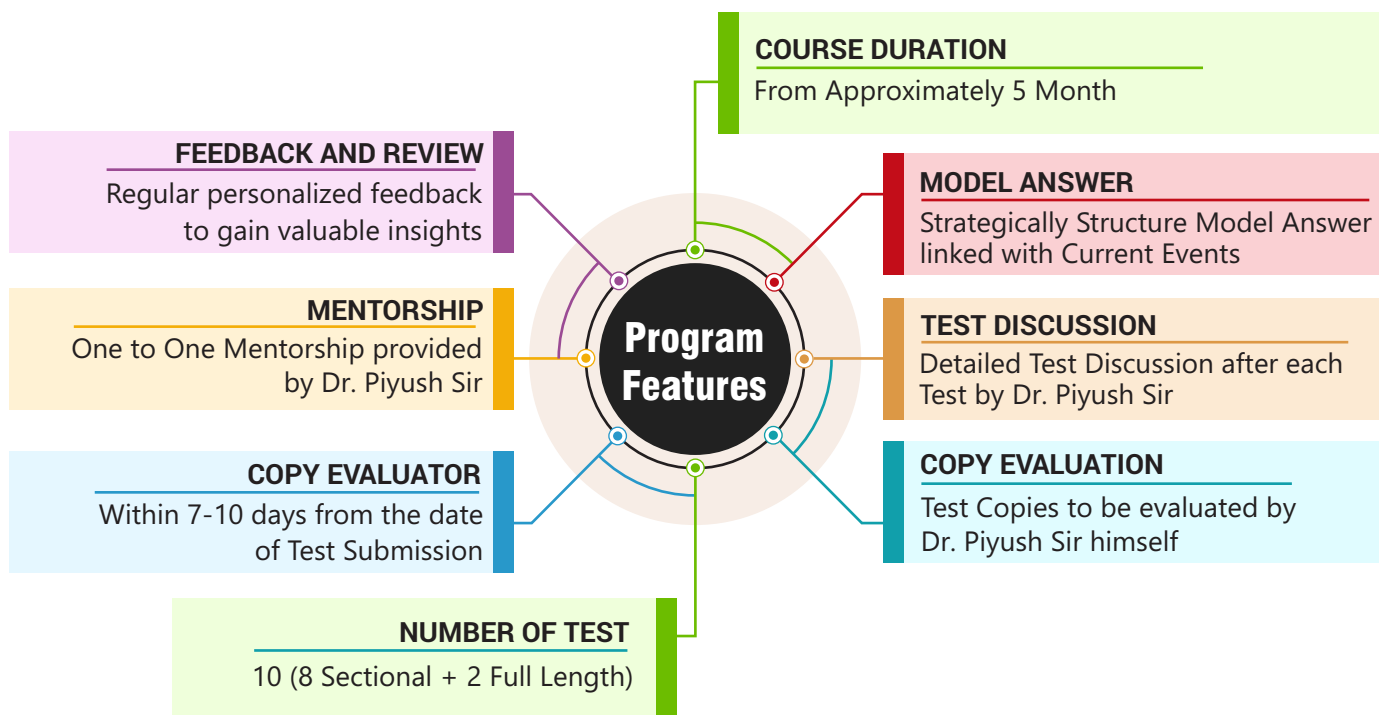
Program Features

COURSE DURATION
From Approximately 5 Month

MODEL ANSWER
Strategically Structure Model Answer linked with Current Events

TEST DISCUSSION
Detailed Test Discussion after each Test by Dr. Piyush Sir

COPY EVALUATION
Test Copies to be evaluated by Dr. Piyush Sir himself

NUMBER OF TEST
10 (8 Sectional + 2 Full Length)

COPY EVALUATOR
Within 7-10 days from the date of Test Submission

MENTORSHIP
One to One Mentorship provided by Dr. Piyush Sir

FEEDBACK AND REVIEW
Regular personalized feedback to gain valuable insights